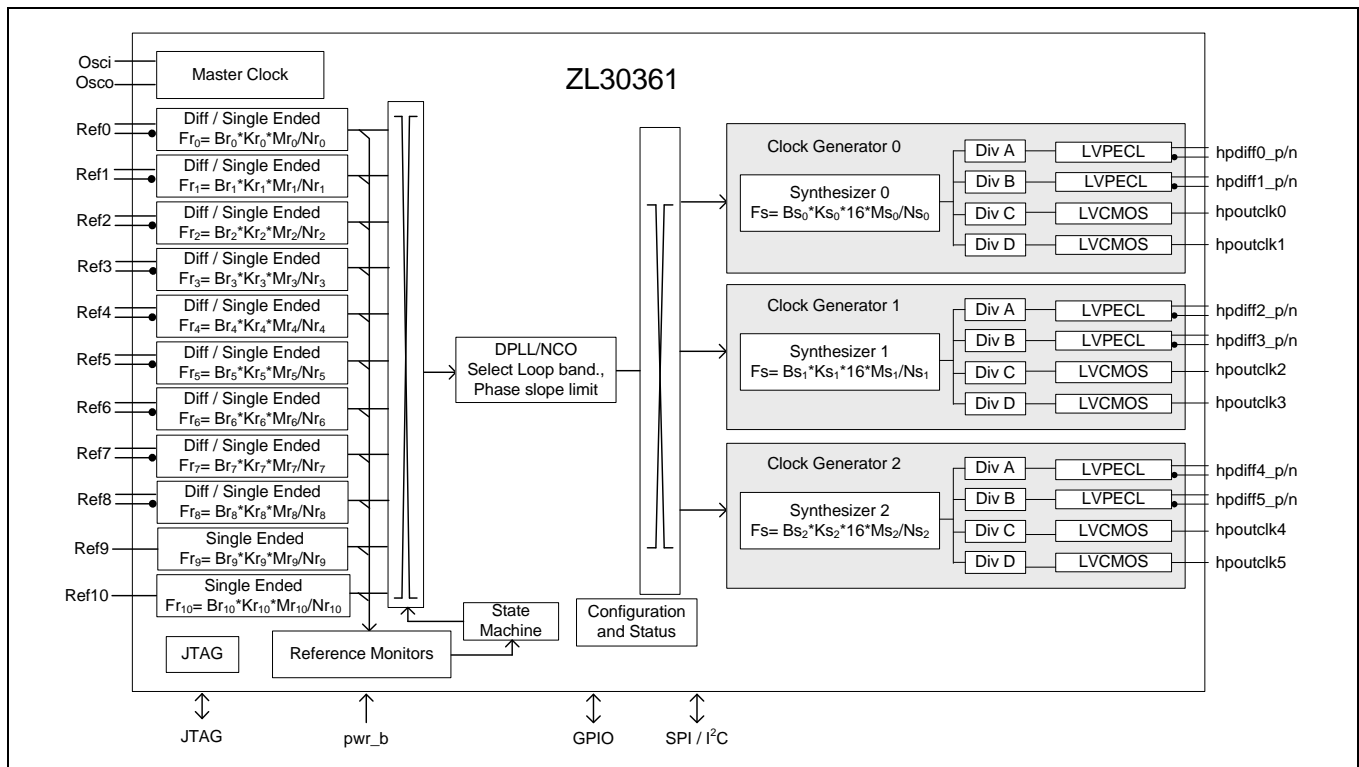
Osci
Osco
Master Clock

ZL30361

Ref0
Diff / Single Ended
$Fr_0= Br_0*Kr_0*Mr_0/Nr_0$
Ref1
Diff / Single Ended
$Fr_1= Br_1*Kr_1*Mr_1/Nr_1$
Ref2
Diff / Single Ended
$Fr_2= Br_2*Kr_2*Mr_2/Nr_2$
Ref3
Diff / Single Ended
$Fr_3= Br_3*Kr_3*Mr_3/Nr_3$
Ref4
Diff / Single Ended
$Fr_4= Br_4*Kr_4*Mr_4/Nr_4$
Ref5
Diff / Single Ended
$Fr_5= Br_5*Kr_5*Mr_5/Nr_5$
Ref6
Diff / Single Ended
$Fr_6= Br_6*Kr_6*Mr_6/Nr_6$
Ref7
Diff / Single Ended
$Fr_7= Br_7*Kr_7*Mr_7/Nr_7$
Ref8
Diff / Single Ended
$Fr_8= Br_8*Kr_8*Mr_8/Nr_8$
Ref9
Single Ended
$Fr_9= Br_9*Kr_9*Mr_9/Nr_9$
Ref10
Single Ended
$Fr_{10}= Br_{10}*Kr_{10}*Mr_{10}/Nr_{10}$

DPLL/NCO
Select Loop band.,
Phase slope limit

State
Machine

Configuration
and Status

JTAG
Reference Monitors

Clock Generator 0
Synthesizer 0
$Fs= Bs_0*Ks_0*16*Ms_0/Ns_0$
Div A
LVPECL
hpdiff0_p/n
Div B
LVPECL
hpdiff1_p/n
Div C
LVCMOS
hpoutclk0
Div D
LVCMOS
hpoutclk1

Clock Generator 1
Synthesizer 1
$Fs= Bs_1*Ks_1*16*Ms_1/Ns_1$
Div A
LVPECL
hpdiff2_p/n
Div B
LVPECL
hpdiff3_p/n
Div C
LVCMOS
hpoutclk2
Div D
LVCMOS
hpoutclk3

Clock Generator 2
Synthesizer 2
$Fs= Bs_2*Ks_2*16*Ms_2/Ns_2$
Div A
LVPECL
hpdiff4_p/n
Div B
LVPECL
hpdiff5_p/n
Div C
LVCMOS
hpoutclk4
Div D
LVCMOS
hpoutclk5

JTAG
pwr_b
GPIO
SPI / $I^2C$